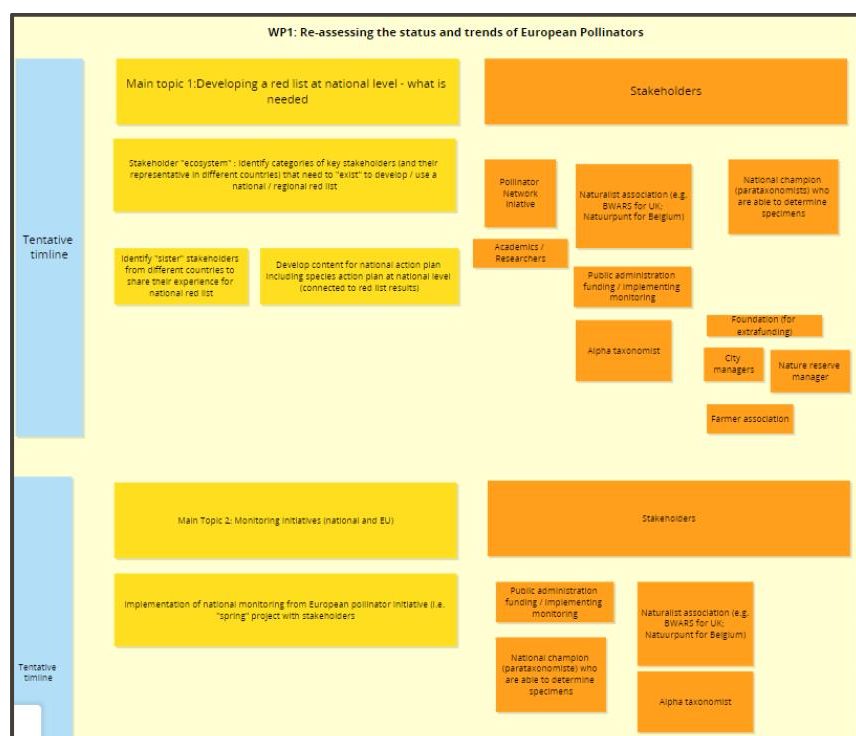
WP1: Re-assessing the status and trends of European Pollinators

Tentative timline

Main topic 1:Developing a red list at national level - what is needed

Stakeholder "ecosystem" : identify categories of key stakeholders (and their representative in different countries) that need to "exist" to develop / use a national / regional red list

Identify "sister" stakeholders from different countries to share their experience for national red list

Develop content for national action plan including species action plan at national level (connected to red list results)

Stakeholders

Pollinator Network Inative

Naturalist association (e.g. BWARS for UK; Natuurpunt for Belgium)

National champion (parataxonomists) who are able to determine specimens

Academics / Researchers

Public administration funding / implementing monitoring

Foundation (for extrafunding)

Alpha taxonomist

City managers

Nature reserve manager

Farmer association

Tentative timline

Main Topic 2: Monitoring initiatives (national and EU)

Implementation of national monitoring from European pollinator initiative (i.e. "spring" project with stakeholders

Stakeholders

Public administration funding / implementing monitoring

Naturalist association (e.g. BWARS for UK; Natuurpunt for Belgium)

National champion (parataxonomiste) who are able to determine specimens

Alpha taxonomist